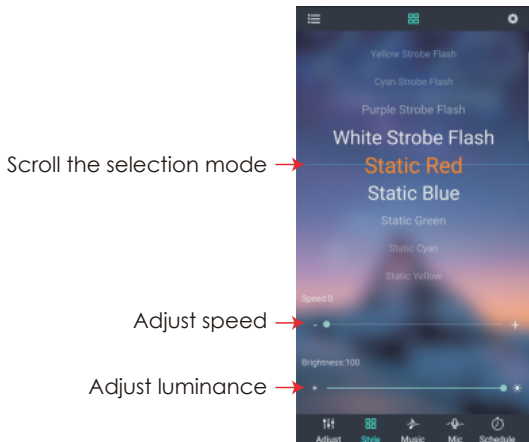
Yellow Strobe Flash

Cyan Strobe Flash

Purple Strobe Flash

White Strobe Flash

Scroll the selection mode

Static Red

Static Blue

Static Green

Static Cyan

Static Yellow

Speed:0

Adjust speed

-

+

Brightness:100

Adjust luminance

Adjust

Style

Music

Mic

Schedule